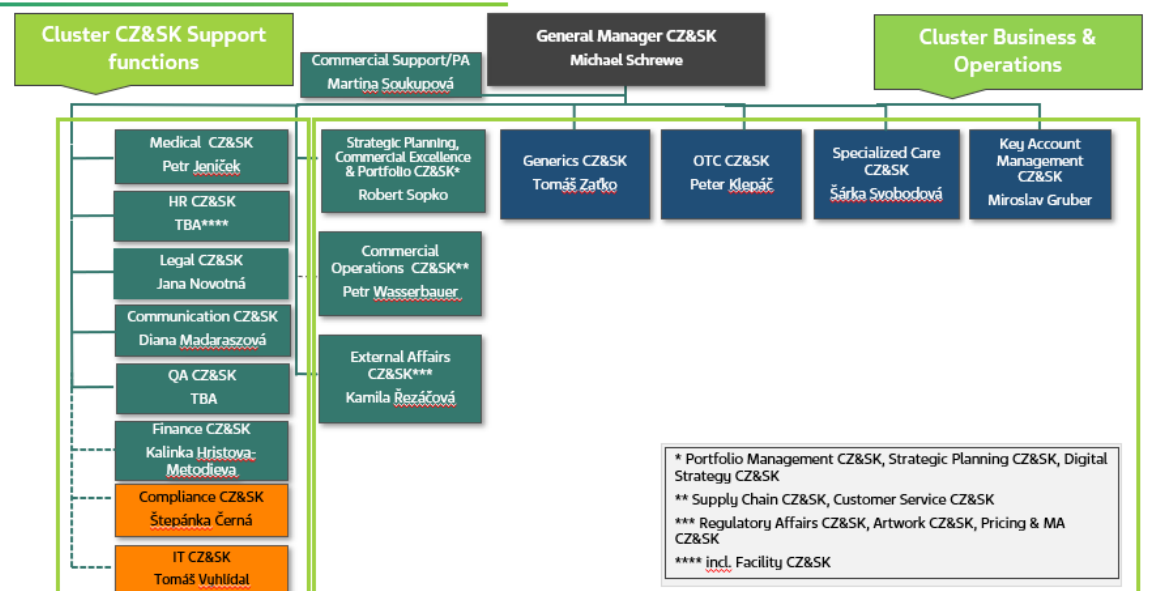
Cluster CZ&SK Support functions

General Manager CZ&SK
Michael Schrewe

Cluster Business & Operations

Commercial Support/PA
Martina Soukupová

Medical CZ&SK
Petr Jeníček

HR CZ&SK
TBA****

Legal CZ&SK
Jana Novotná

Communication CZ&SK
Diana Madaraszová

QA CZ&SK
TBA

Finance CZ&SK
Kalinka Hristova-Metodieva

Compliance CZ&SK
Štepánka Černá

IT CZ&SK
Tomáš Vyhlídal

Strategic Planning, Commercial Excellence & Portfolio CZ&SK*
Robert Sopko

Commercial Operations CZ&SK**
Petr Wasserbauer

External Affairs CZ&SK***
Kamila Řezáčová

Generics CZ&SK
Tomáš Zaťko

OTC CZ&SK
Peter Klepáč

Specialized Care CZ&SK
Šárka Svobodová

Key Account Management CZ&SK
Miroslav Gruber

* Portfolio Management CZ&SK, Strategic Planning CZ&SK, Digital Strategy CZ&SK

** Supply Chain CZ&SK, Customer Service CZ&SK

*** Regulatory Affairs CZ&SK, Artwork CZ&SK, Pricing & MA CZ&SK

**** incl. Facility CZ&SK